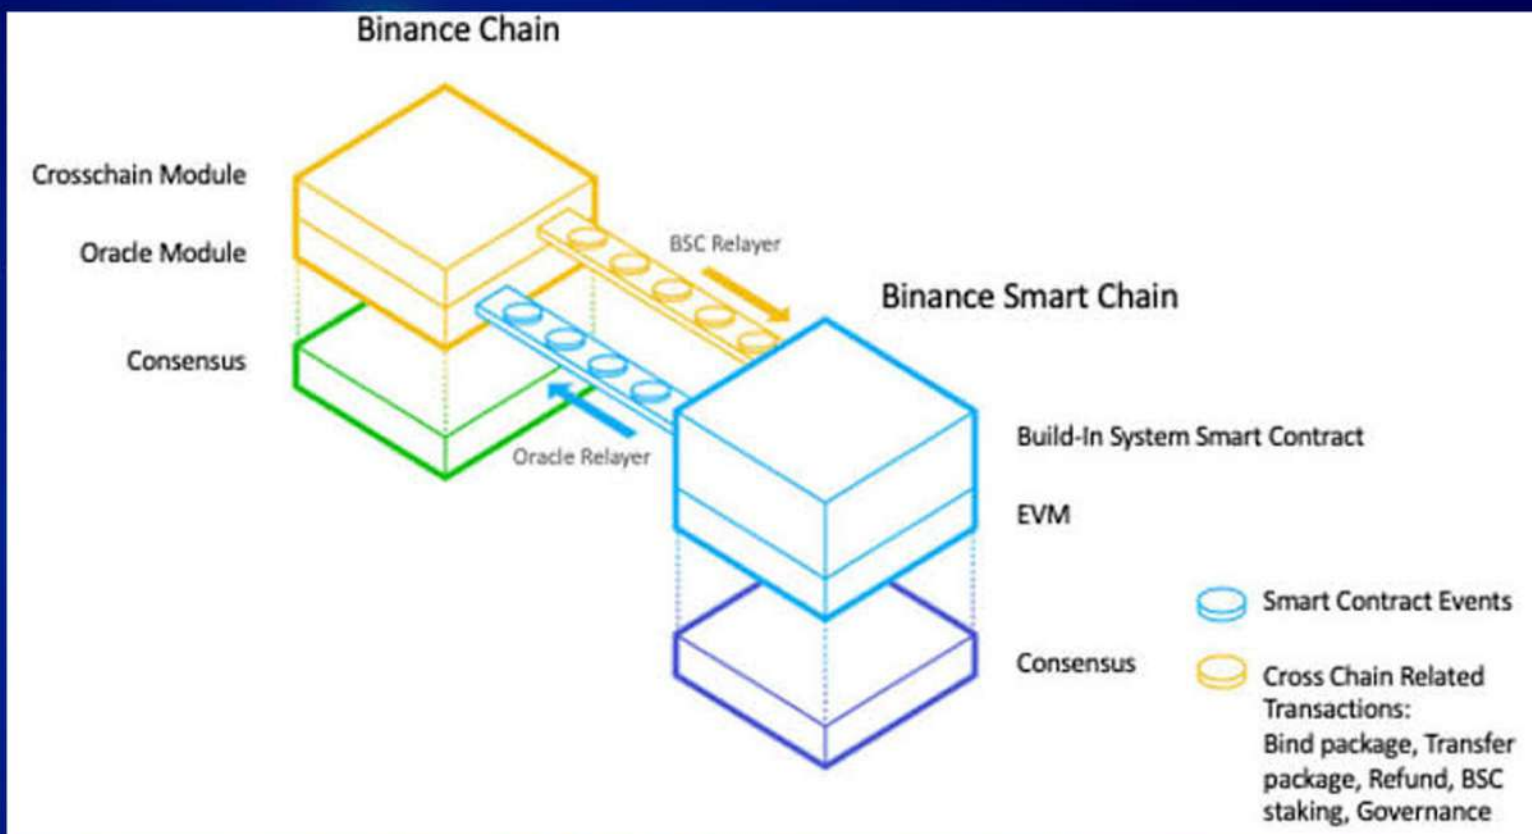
Binance Chain

Crosschain Module

Oracle Module

Consensus

BSC Relayer

Oracle Relayer

Binance Smart Chain

Build-In System Smart Contract

EVM

Consensus

Smart Contract Events

Cross Chain Related Transactions: Bind package, Transfer package, Refund, BSC staking, Governance